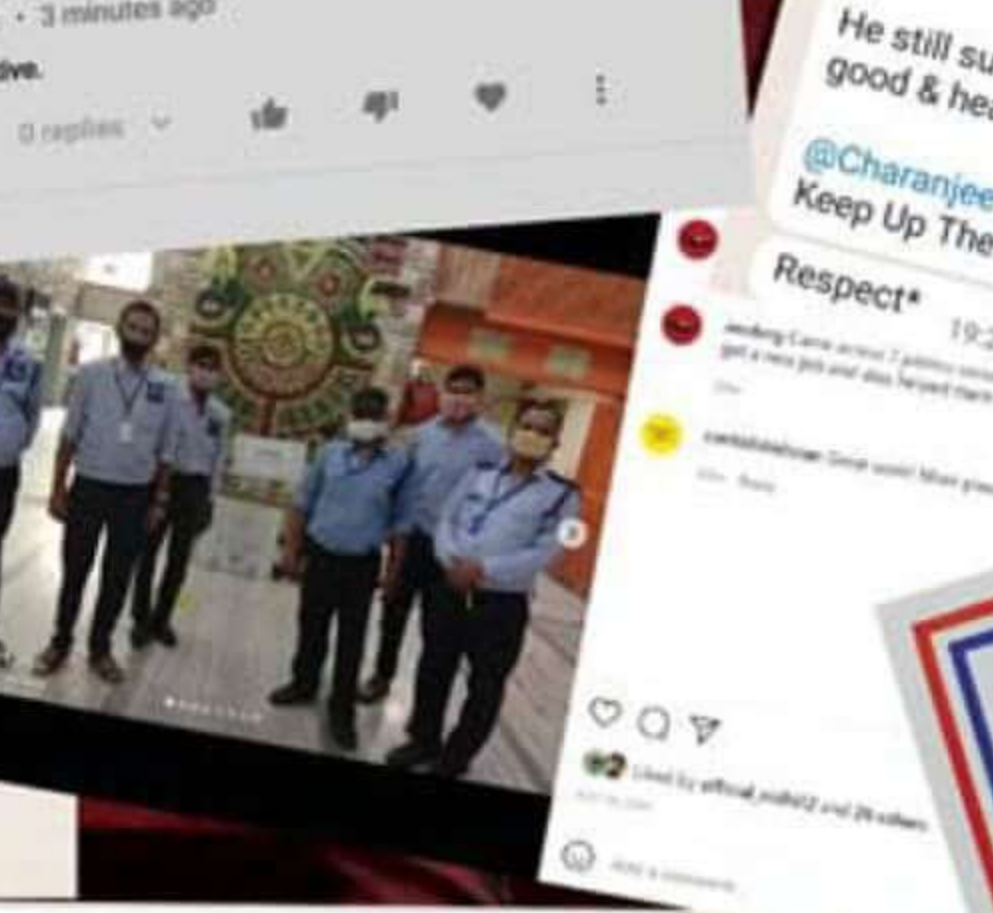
• 3 minutes ago

tive.

0 replies

He still su good & he

@Charanjee Keep Up The

Respect*

19:2

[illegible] Came across 7 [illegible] get a new job and also helped them

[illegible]

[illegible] Great work! More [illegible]

Liked by official_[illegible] and 26 others

Add a comment...